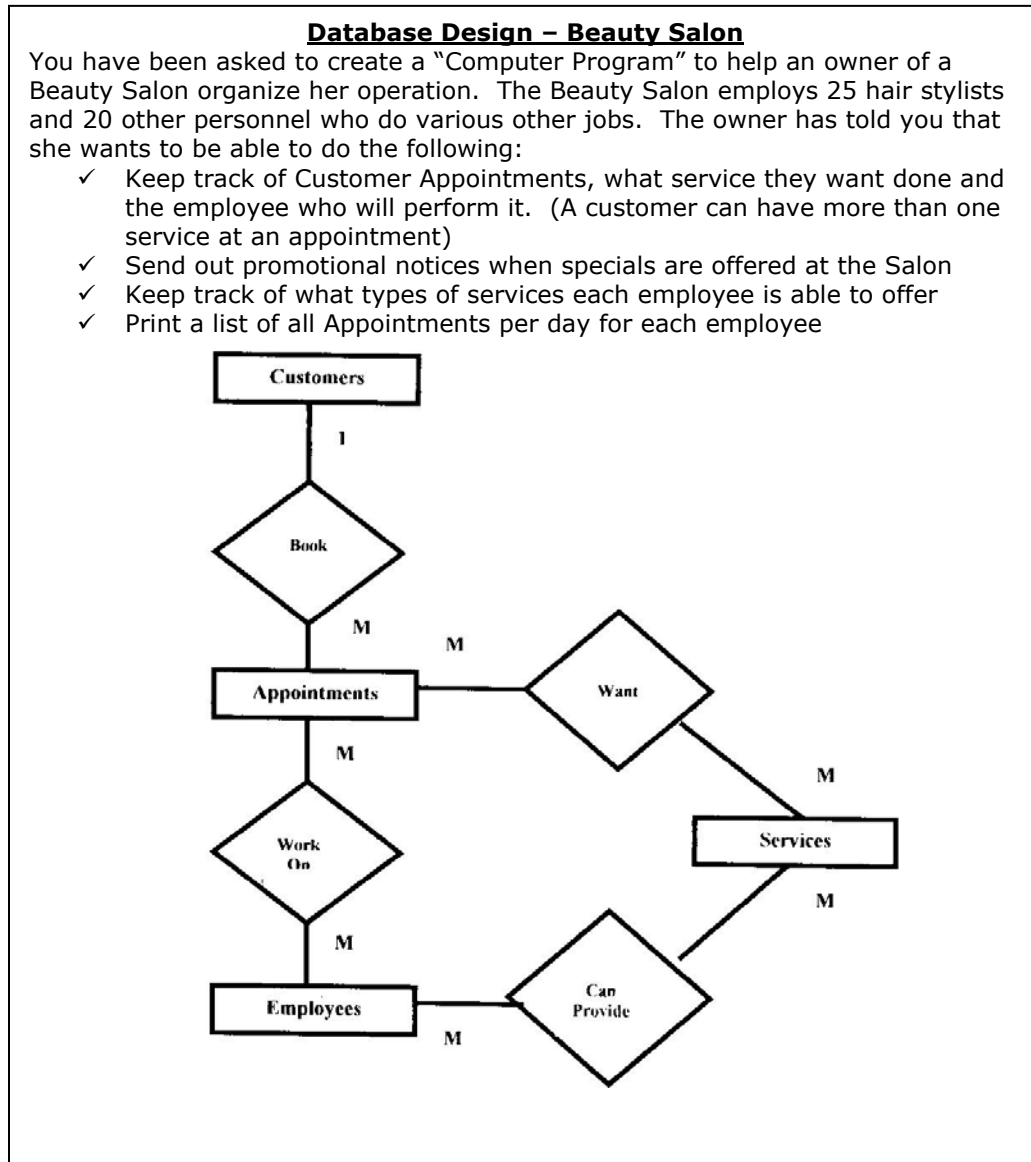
**Database Design – Beauty Salon**

You have been asked to create a "Computer Program" to help an owner of a Beauty Salon organize her operation. The Beauty Salon employs 25 hair stylists and 20 other personnel who do various other jobs. The owner has told you that she wants to be able to do the following:

✓ Keep track of Customer Appointments, what service they want done and the employee who will perform it. (A customer can have more than one service at an appointment)
✓ Send out promotional notices when specials are offered at the Salon
✓ Keep track of what types of services each employee is able to offer
✓ Print a list of all Appointments per day for each employee

Customers
1
Book
M
M
Appointments
Want
M
M
Services
Work On
M
M
Employees
Can Provide
M